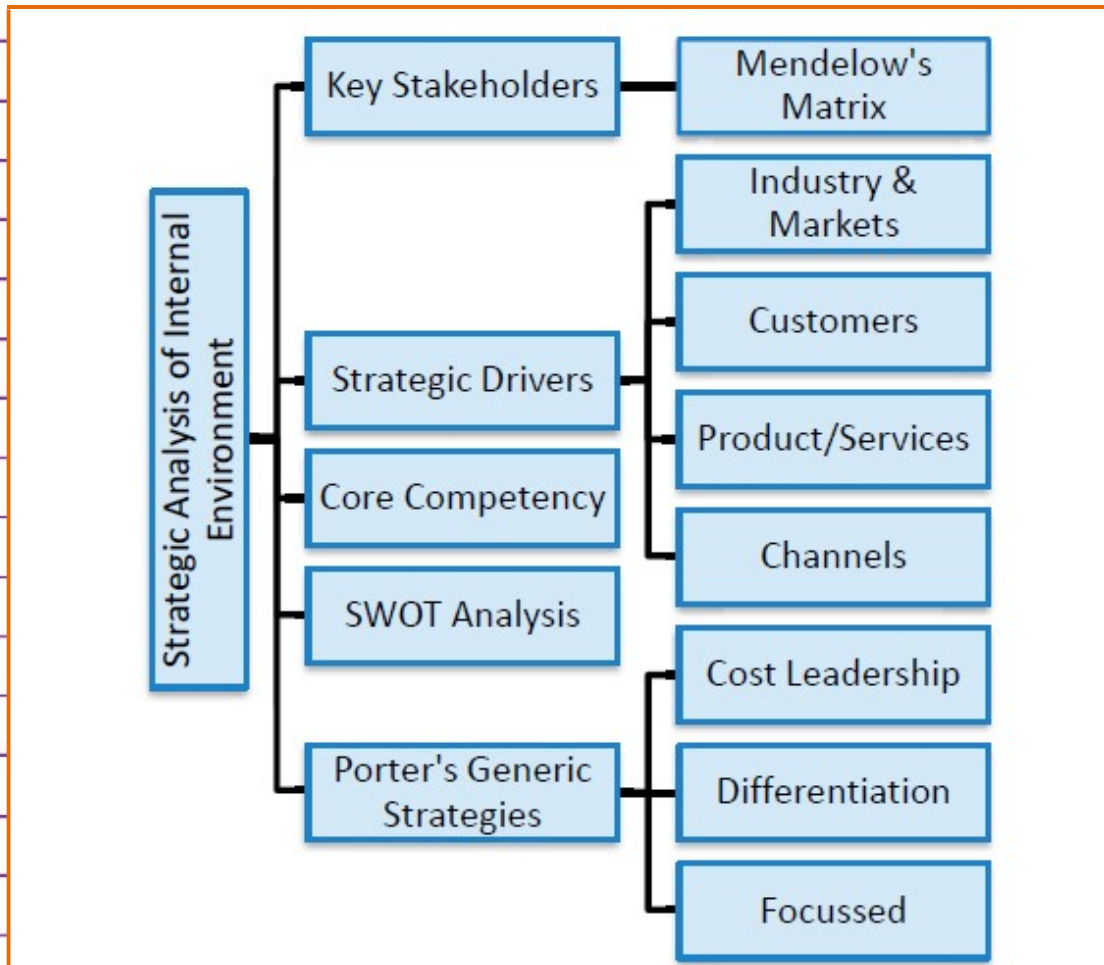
Strategic Analysis of Internal Environment

Key Stakeholders

Mendelow's Matrix

Strategic Drivers

Industry & Markets

Customers

Product/Services

Channels

Core Competency

SWOT Analysis

Porter's Generic Strategies

Cost Leadership

Differentiation

Focussed